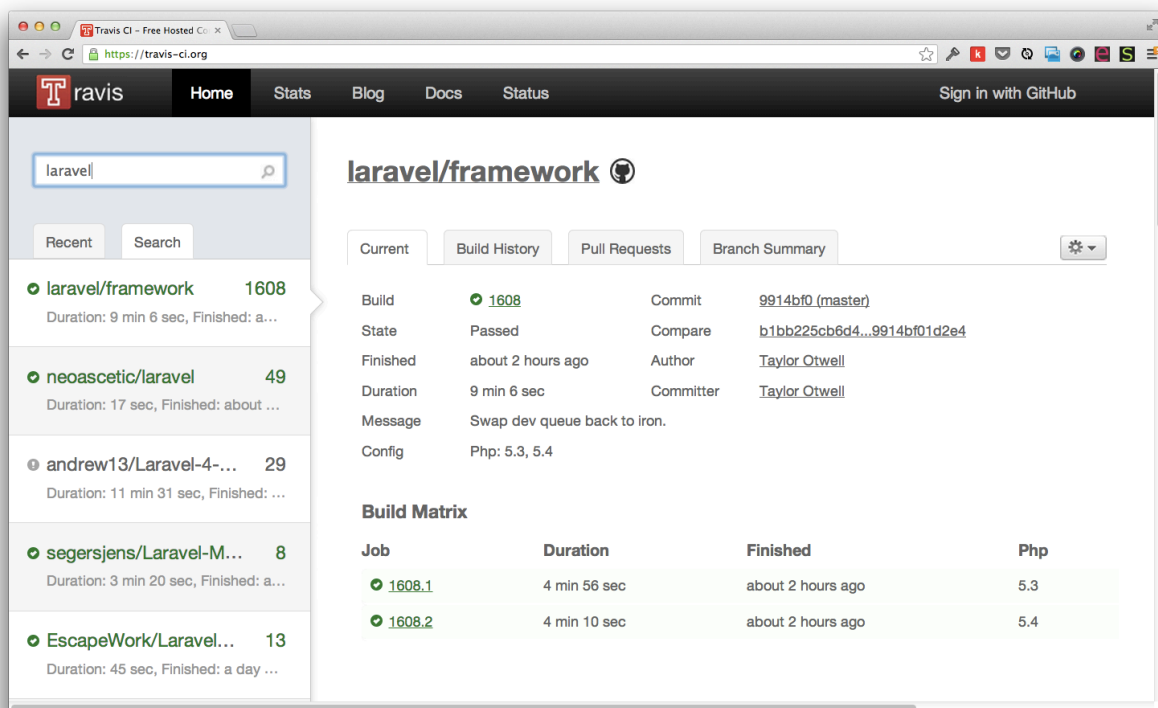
Travis CI – Free Hosted Co ×

https://travis-ci.org

k e S

Travis

Home Stats Blog Docs Status Sign in with GitHub

laravel

Recent Search

laravel/framework 1608
Duration: 9 min 6 sec, Finished: a...

neoascetic/laravel 49
Duration: 17 sec, Finished: about ...

andrew13/Laravel-4-... 29
Duration: 11 min 31 sec, Finished: ...

segersjens/Laravel-M... 8
Duration: 3 min 20 sec, Finished: a...

EscapeWork/Laravel... 13
Duration: 45 sec, Finished: a day ...

laravel/framework

Current Build History Pull Requests Branch Summary

| | | | |
|---|---|---|---|
| Build | 1608 | Commit | 9914bf0 (master) |
| State | Passed | Compare | b1bb225cb6d4...9914bf01d2e4 |
| Finished | about 2 hours ago | Author | Taylor Otwell |
| Duration | 9 min 6 sec | Committer | Taylor Otwell |
| Message | Swap dev queue back to iron. | | |
| Config | Php: 5.3, 5.4 | | |

Build Matrix

| Job | Duration | Finished | Php |
|---|---|---|---|
| 1608.1 | 4 min 56 sec | about 2 hours ago | 5.3 |
| 1608.2 | 4 min 10 sec | about 2 hours ago | 5.4 |